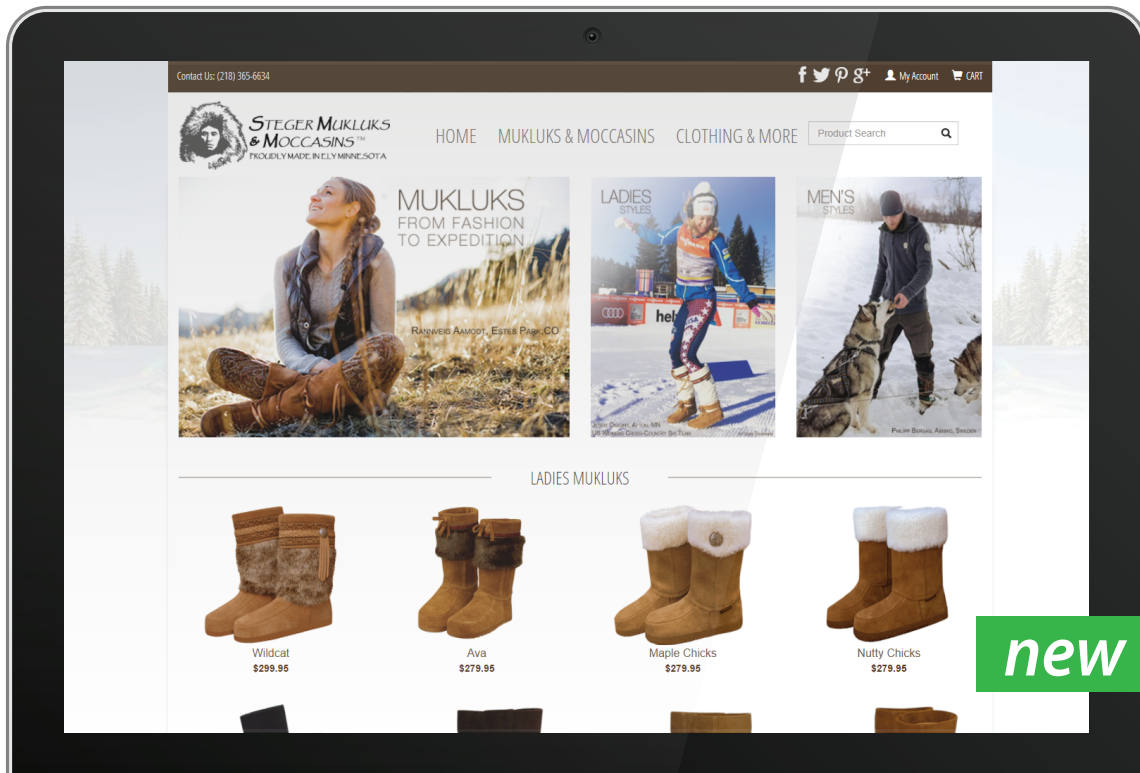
Contact Us: (218) 365-6634

My Account CART

STEGER MUKLUKS & MOCCASINS™
PROUDLY MADE IN ELY MINNESOTA

HOME MUKLUKS & MOCCASINS CLOTHING & MORE

Product Search

MUKLUKS
FROM FASHION TO EXPEDITION

RANNVEIG AAMODT, ESTES PARK, CO

LADIES STYLES

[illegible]

MEN'S STYLES

PHILIPP BERGAL, ABISKO, SWEDEN

LADIES MUKLUKS

Wildcat
$299.95

Ava
$279.95

Maple Chicks
$279.95

Nutty Chicks
$279.95

new